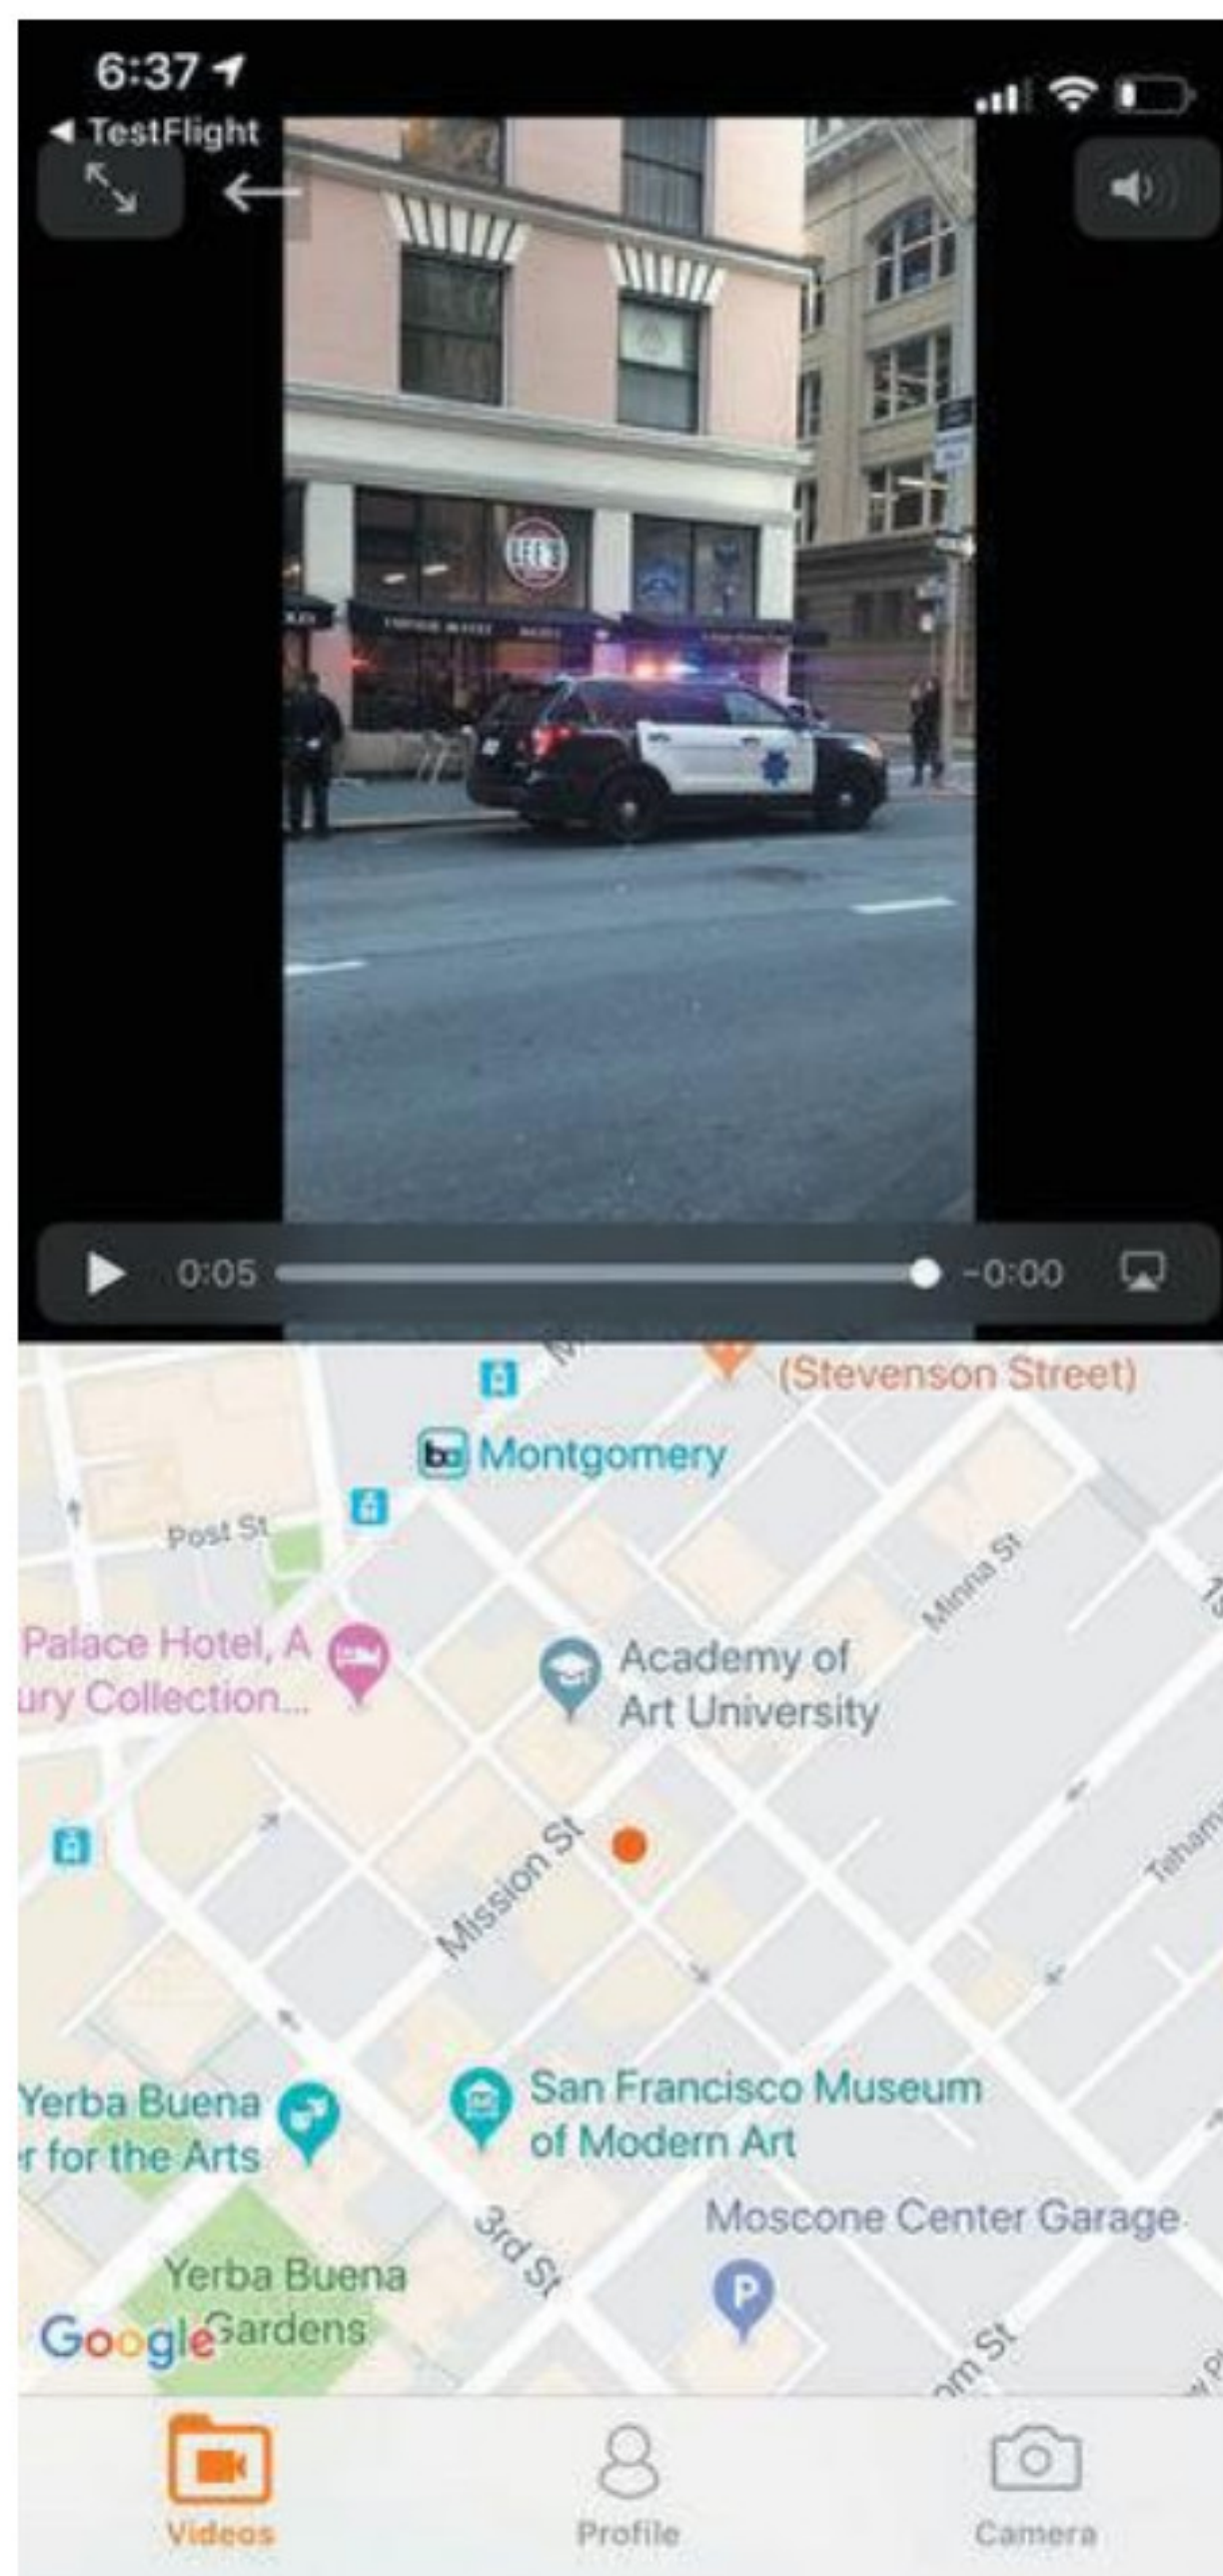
6:37

◀ TestFlight

0:05

-0:00

(Stevenson Street)

Montgomery

Post St

Palace Hotel, A
ury Collection...

Academy of
Art University

Minna St

Mission St

Yerba Buena
r for the Arts

San Francisco Museum
of Modern Art

Moscone Center Garage

3rd St

Yerba Buena
Gardens

Google

Videos

Profile

Camera